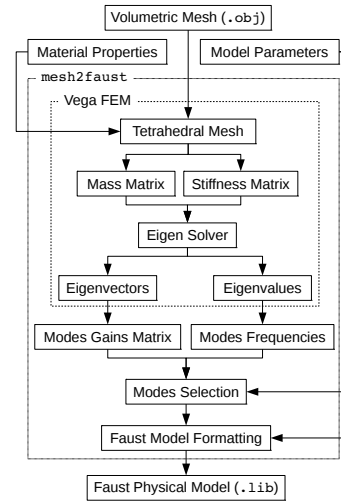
Volumetric Mesh (.obj)

Material Properties

Model Parameters

mesh2faust

Vega FEM

Tetrahedral Mesh

Mass Matrix

Stiffness Matrix

Eigen Solver

Eigenvectors

Eigenvalues

Modes Gains Matrix

Modes Frequencies

Modes Selection

Faust Model Formatting

Faust Physical Model (.lib)